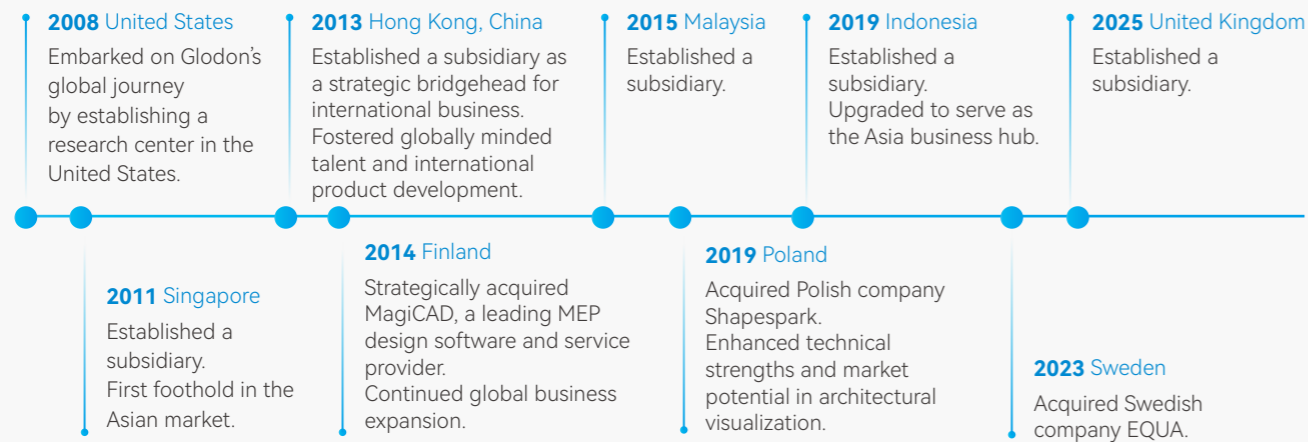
**2008** United States
Embarked on Glodon's global journey by establishing a research center in the United States.

**2011** Singapore
Established a subsidiary.
First foothold in the Asian market.

**2013** Hong Kong, China
Established a subsidiary as a strategic bridgehead for international business.
Fostered globally minded talent and international product development.

**2014** Finland
Strategically acquired MagiCAD, a leading MEP design software and service provider.
Continued global business expansion.

**2015** Malaysia
Established a subsidiary.

**2019** Poland
Acquired Polish company Shapespark.
Enhanced technical strengths and market potential in architectural visualization.

**2019** Indonesia
Established a subsidiary.
Upgraded to serve as the Asia business hub.

**2023** Sweden
Acquired Swedish company EQUA.

**2025** United Kingdom
Established a subsidiary.